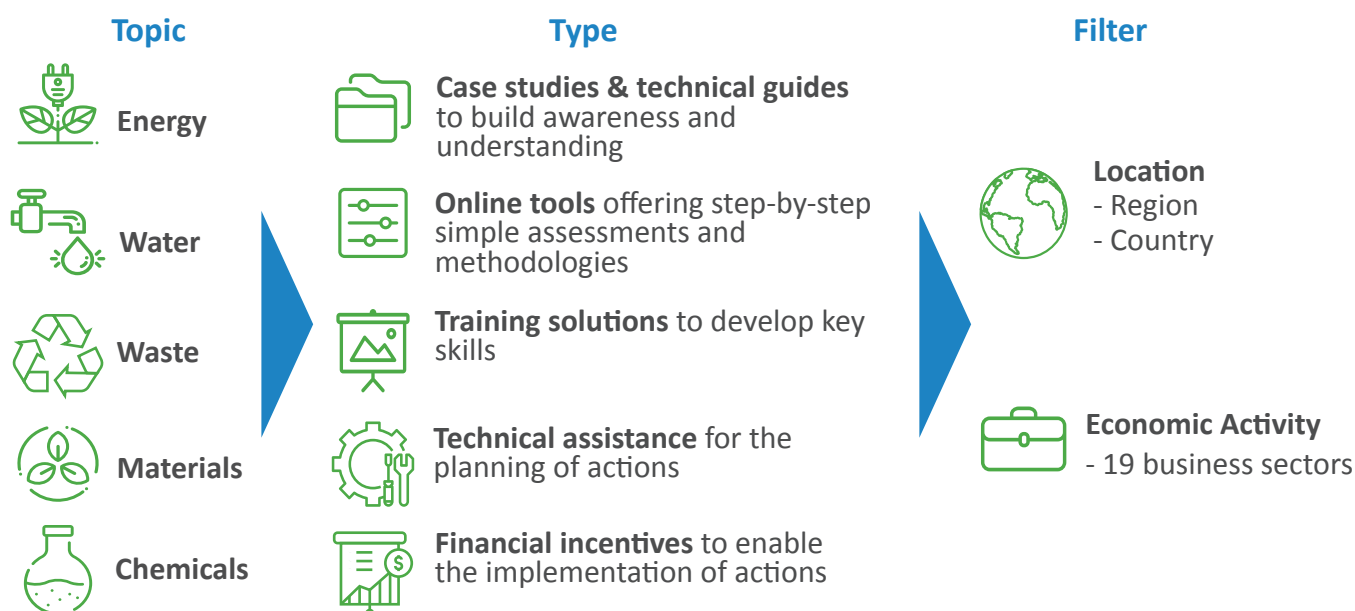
Topic

Energy

Water

Waste

Materials

Chemicals

Type

**Case studies & technical guides** to build awareness and understanding

**Online tools** offering step-by-step simple assessments and methodologies

**Training solutions** to develop key skills

**Technical assistance** for the planning of actions

**Financial incentives** to enable the implementation of actions

Filter

Location
- Region
- Country

Economic Activity
- 19 business sectors